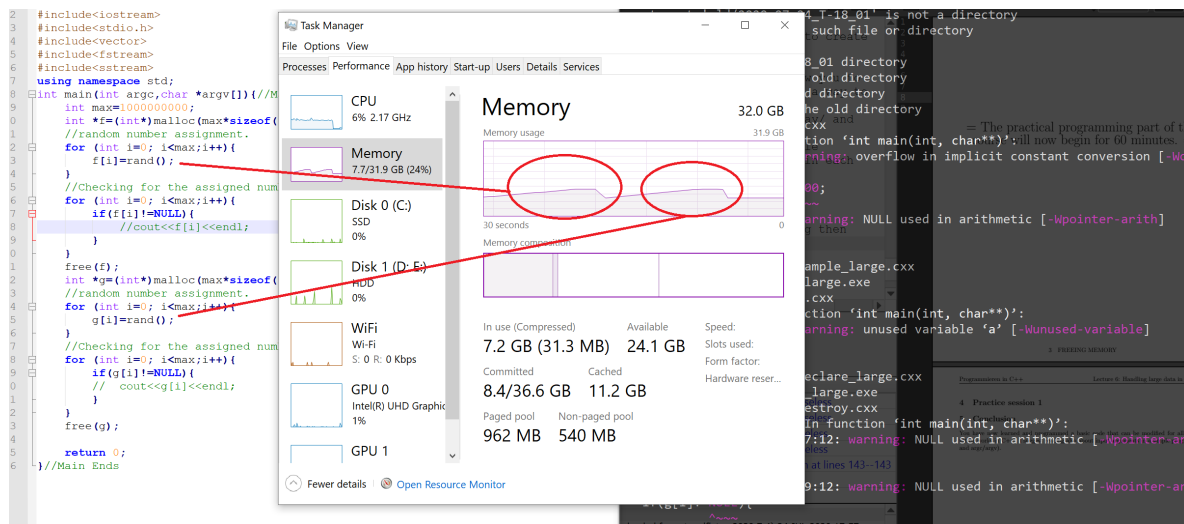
2 #include<iostream>
3 #include<stdio.h>
4 #include<vector>
5 #include<fstream>
6 #include<sstream>
7 using namespace std;
8 int main(int argc,char *argv[]){//M
9 int max=1000000000;
0 int *f=(int*)malloc(max*sizeof(
1 //random number assignment.
2 for (int i=0; i<max;i++){
3 f[i]=rand();
4 }
5 //Checking for the assigned num
6 for (int i=0; i<max;i++){
7 if(f[i]!=NULL){
8 //cout<<f[i]<<endl;
9 }
0 }
1 free(f);
2 int *g=(int*)malloc(max*sizeof(
3 //random number assignment.
4 for (int i=0; i<max;i++){
5 g[i]=rand();
6 }
7 //Checking for the assigned num
8 for (int i=0; i<max;i++){
9 if(g[i]!=NULL){
0 // cout<<g[i]<<endl;
1 }
2 }
3 free(g);
4
5 return 0;
6 }//Main Ends

Task Manager
File Options View
Processes Performance App history Start-up Users Details Services

CPU
6% 2.17 GHz
Memory
7.7/31.9 GB (24%)
Disk 0 (C:)
SSD
0%
Disk 1 (D: E:)
HDD
0%
WiFi
Wi-Fi
S: 0 R: 0 Kbps
GPU 0
Intel(R) UHD Graphic
1%
GPU 1

Memory 32.0 GB
Memory usage 31.9 GB
30 seconds 0
Memory composition

In use (Compressed) 7.2 GB (31.3 MB)
Available 24.1 GB
Committed 8.4/36.6 GB
Cached 11.2 GB
Paged pool 962 MB
Non-paged pool 540 MB
Speed:
Slots used:
Form factor:
Hardware reser...

Fewer details Open Resource Monitor

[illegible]'2020_07_04_T-18_01' is not a directory
such file or directory
18_01 directory
old directory
d directory
he old directory
.cxx
tion 'int main(int, char**)':
rning: overflow in implicit constant conversion [-Wo
00;
rning: NULL used in arithmetic [-Wpointer-arith]
ample_large.cxx
large.exe
.cxx
ction 'int main(int, char**)':
rning: unused variable 'a' [-Wunused-variable]
eclare_large.cxx
large.exe
estroy.cxx
In function 'int main(int, char**)':
7:12: warning: NULL used in arithmetic [-Wpointer-ar
9:12: warning: NULL used in arithmetic [-Wpointer-ar

= The practical programming part of t
will now begin for 60 minutes.
Programmeren in C++ Lecture 6: Handling large data in
4 Practice session 3